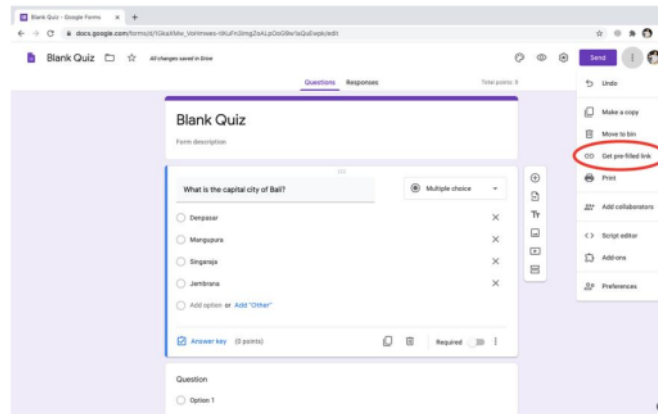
Blank Quiz - Google Forms
docs.google.com/forms/d/1GkaXMw_VoHmwes-tiKuFn3lmgZeALpOoQ8w1sQuEwpk/edit

Blank Quiz
All changes saved in Drive
Send

Questions Responses
Total points: 0

Blank Quiz
Form description

What is the capital city of Bali?
Multiple choice

Denpasar
Mangupura
Singaraja
Jembrana
Add option or Add "Other"

Answer key (0 points)
Required

Question
Option 1

Undo
Make a copy
Move to bin
Get pre-filled link
Print
Add collaborators
Script editor
Add-ons
Preferences